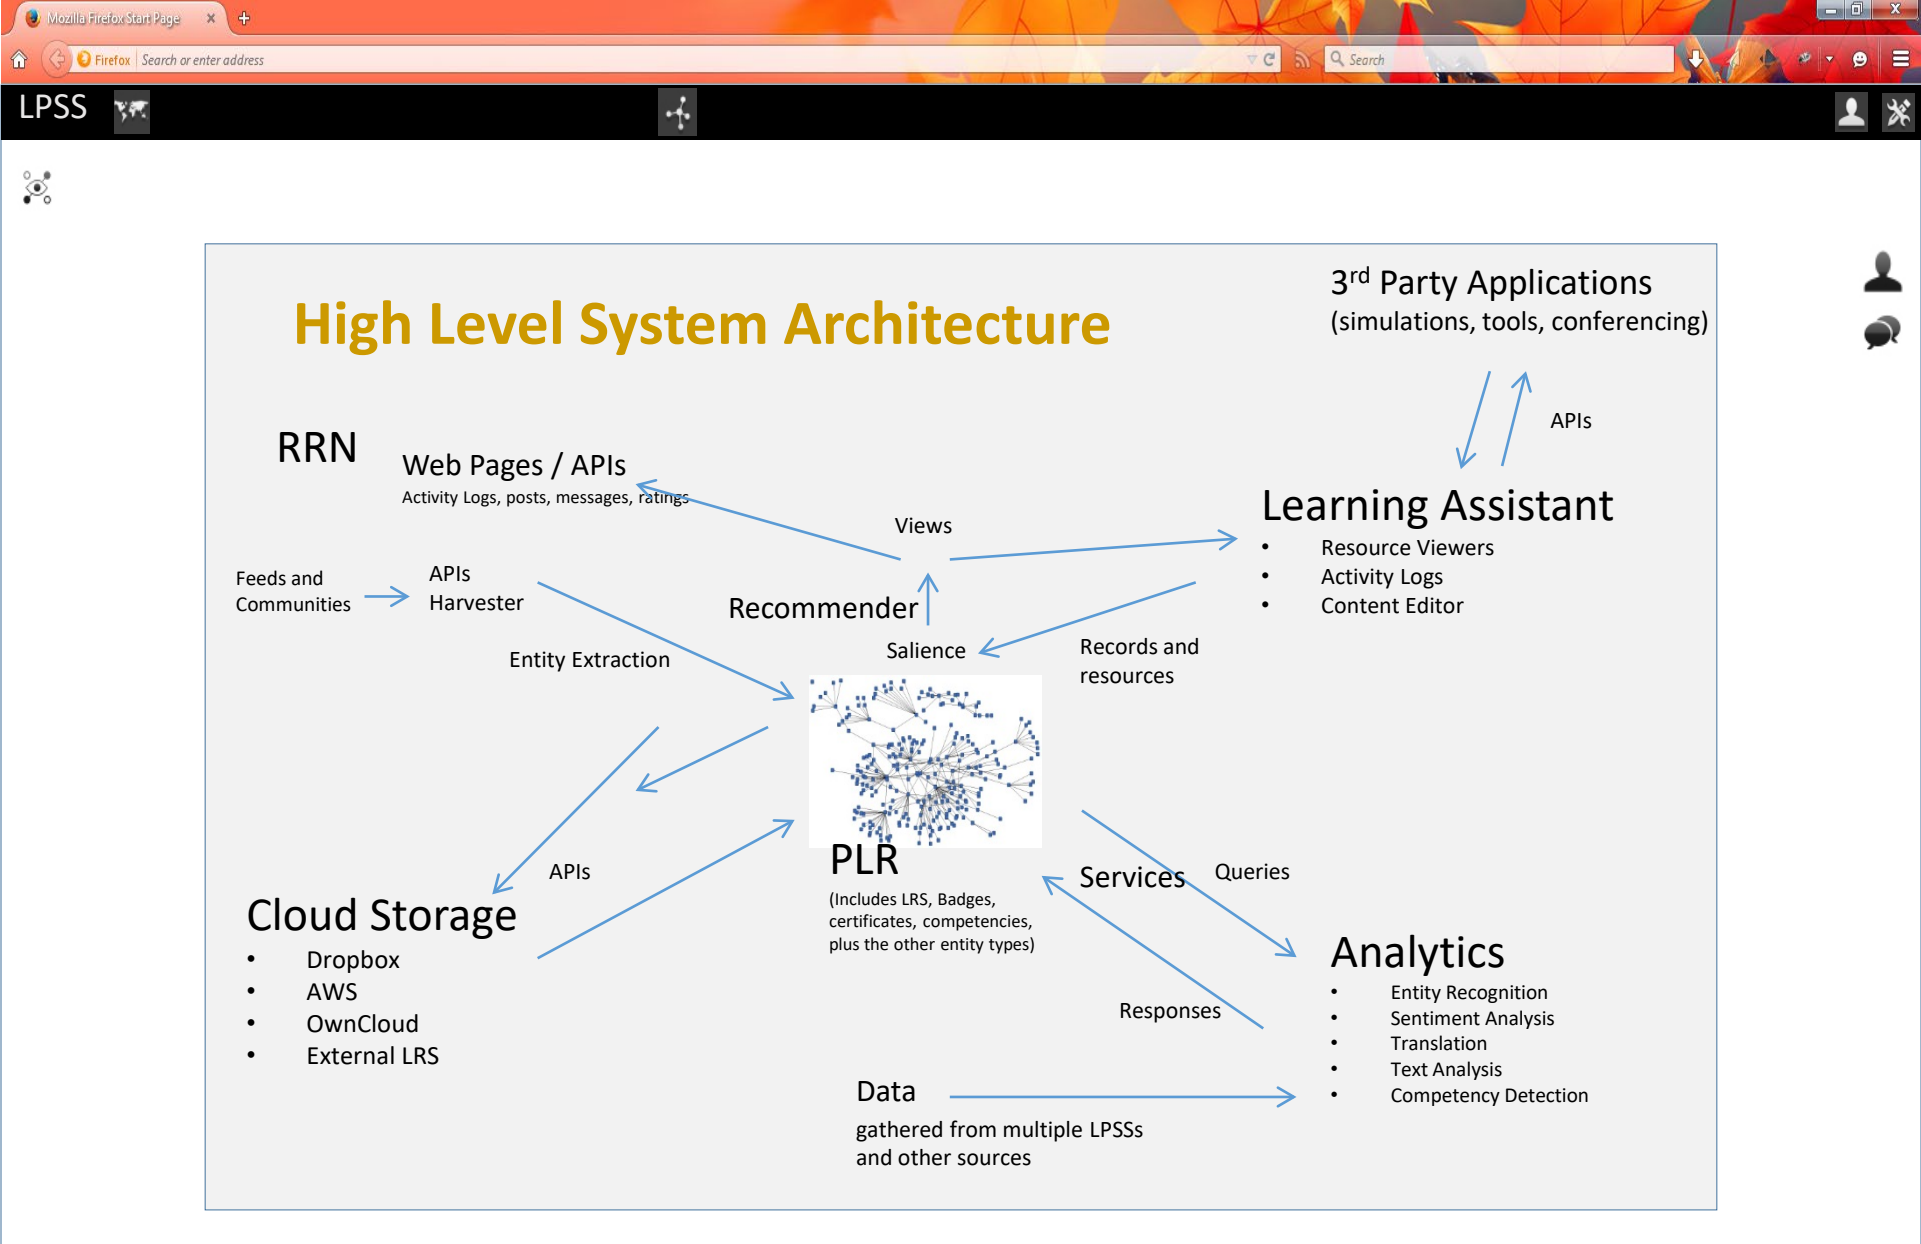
Mozilla Firefox Start Page

Firefox Search or enter address

Search

LPSS

High Level System Architecture

3$^{rd}$ Party Applications
(simulations, tools, conferencing)

APIs

RRN

Web Pages / APIs
Activity Logs, posts, messages, ratings

Views

Learning Assistant
- Resource Viewers
- Activity Logs
- Content Editor

Feeds and Communities

APIs
Harvester

Recommender

Entity Extraction

Salience

Records and resources

PLR
(Includes LRS, Badges, certificates, competencies, plus the other entity types)

APIs

Cloud Storage
- Dropbox
- AWS
- OwnCloud
- External LRS

Services

Queries

Analytics
- Entity Recognition
- Sentiment Analysis
- Translation
- Text Analysis
- Competency Detection

Responses

Data
gathered from multiple LPSSs and other sources